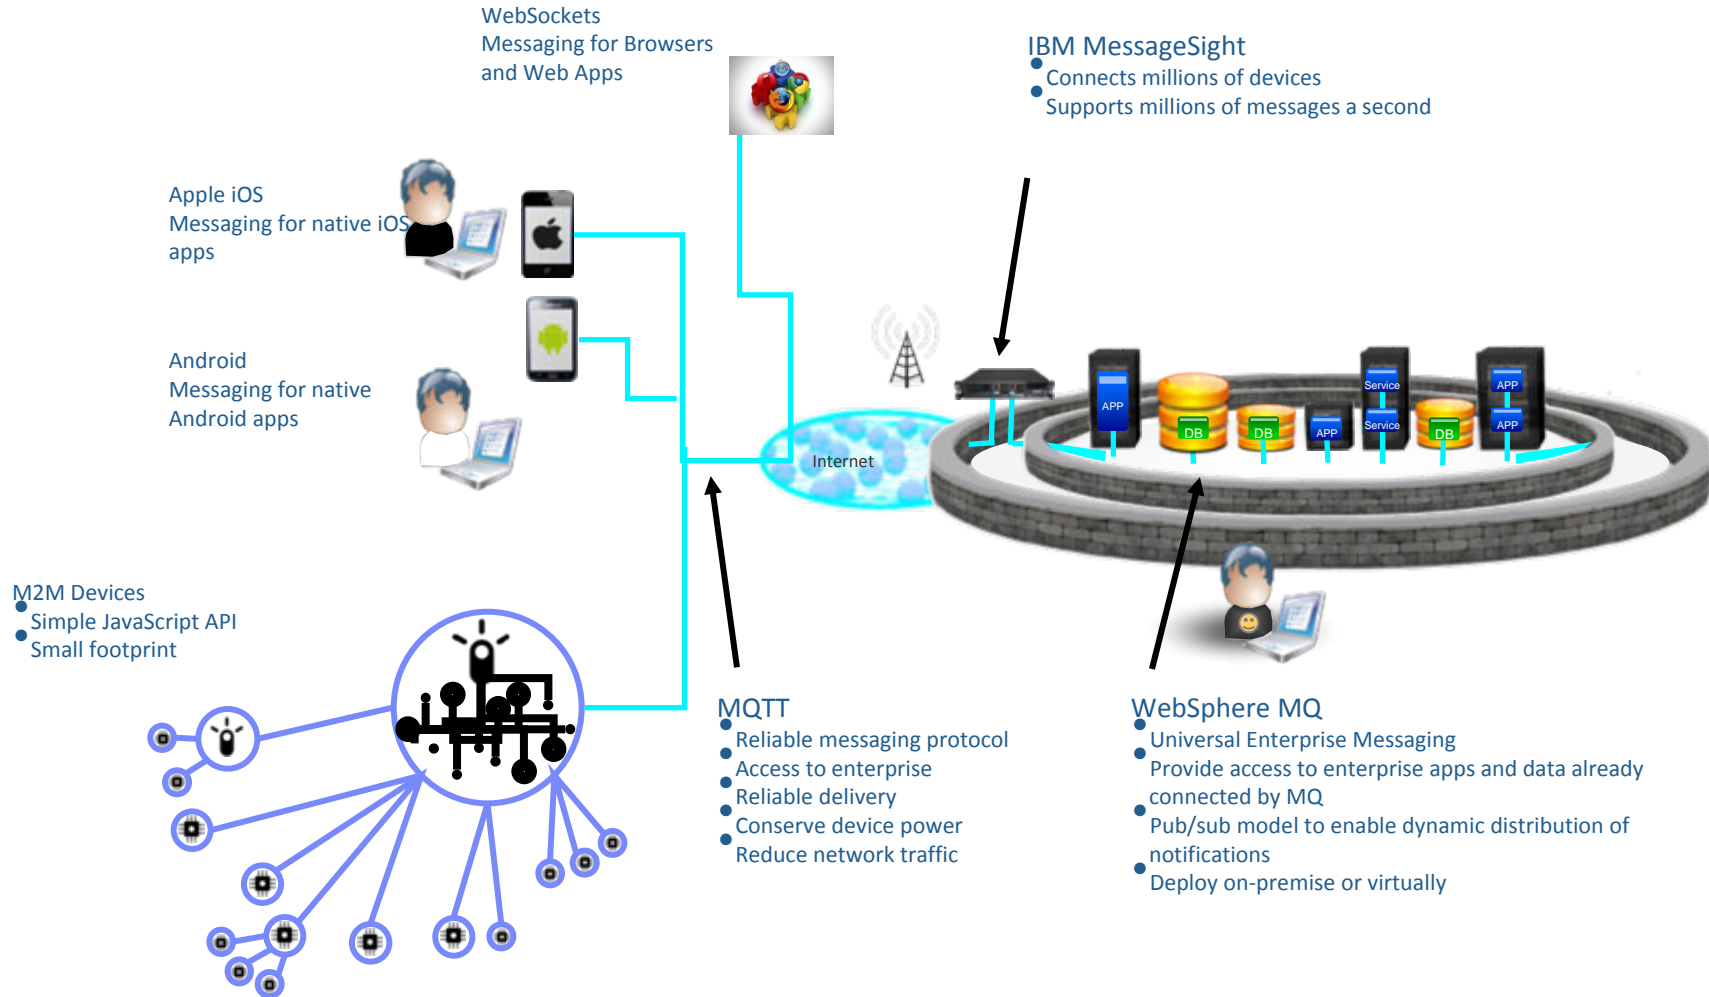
WebSockets
Messaging for Browsers and Web Apps

IBM MessageSight
Connects millions of devices
Supports millions of messages a second

Apple iOS
Messaging for native iOS apps

Android
Messaging for native Android apps

Internet

APP
DB
DB
APP
Service
Service
DB
APP
APP

M2M Devices
Simple JavaScript API
Small footprint

MQTT
Reliable messaging protocol
Access to enterprise
Reliable delivery
Conserve device power
Reduce network traffic

WebSphere MQ
Universal Enterprise Messaging
Provide access to enterprise apps and data already connected by MQ
Pub/sub model to enable dynamic distribution of notifications
Deploy on-premise or virtually